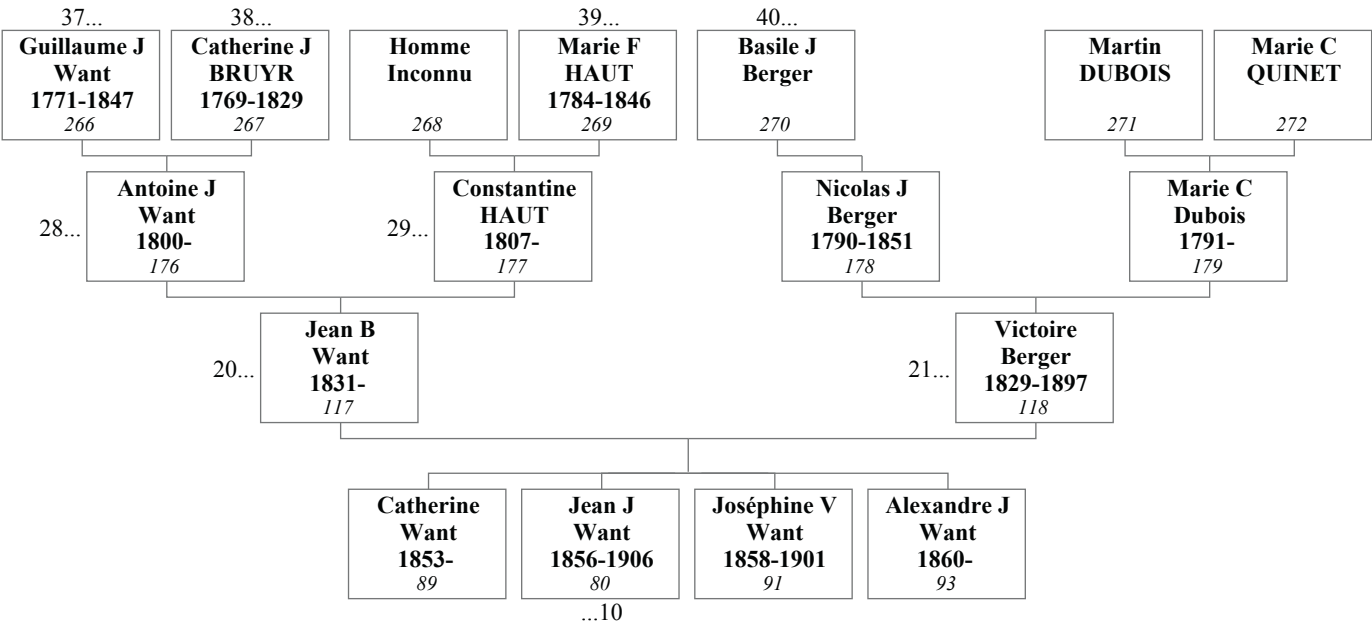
37...
Guillaume J
Want
1771-1847
266

38...
Catherine J
BRUYR
1769-1829
267

Homme
Inconnu
268

39...
Marie F
HAUT
1784-1846
269

40...
Basile J
Berger
270

Martin
DUBOIS
271

Marie C
QUINET
272

28...
Antoine J
Want
1800-
176

29...
Constantine
HAUT
1807-
177

Nicolas J
Berger
1790-1851
178

Marie C
Dubois
1791-
179

20...
Jean B
Want
1831-
117

21...
Victoire
Berger
1829-1897
118

Catherine
Want
1853-
89

Jean J
Want
1856-1906
80
...10

Joséphine V
Want
1858-1901
91

Alexandre J
Want
1860-
93